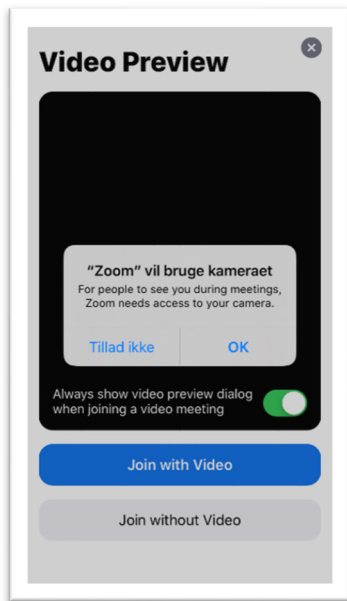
Video Preview

"Zoom" vil bruge kameraet

For people to see you during meetings, Zoom needs access to your camera.

Tillad ikke

OK

Always show video preview dialog when joining a video meeting

Join with Video

Join without Video